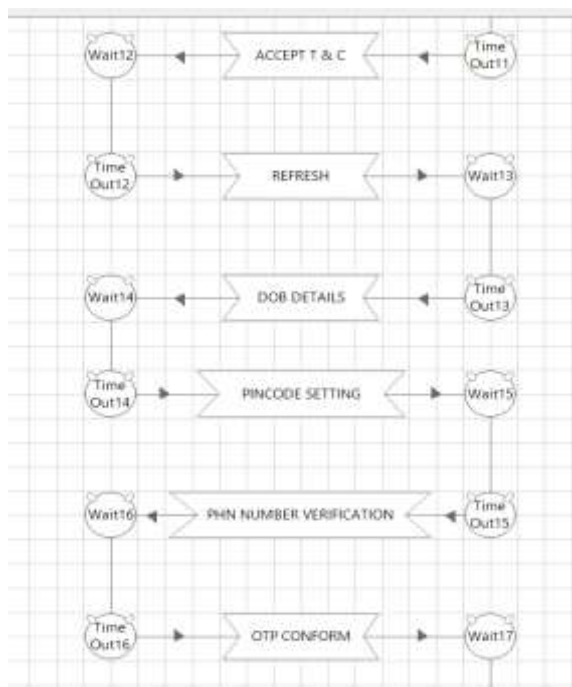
Wait12

ACCEPT T & C

Time Out11

Time Out12

REFRESH

Wait13

Wait14

DOB DETAILS

Time Out13

Time Out14

PINCODE SETTING

Wait15

Wait16

PHN NUMBER VERIFICATION

Time Out15

Time Out16

OTP CONFORM

Wait17